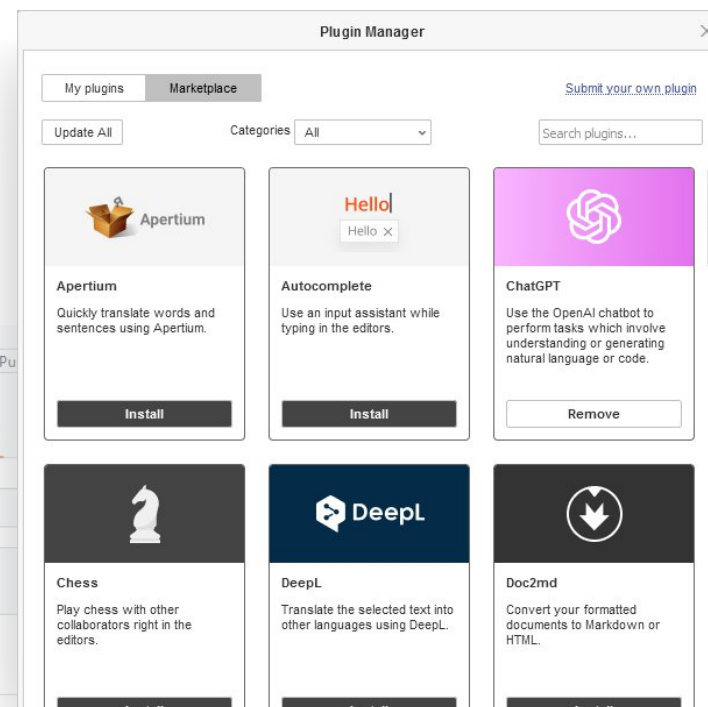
Plugin Manager

My plugins Marketplace

Submit your own plugin

Update All

Categories All

Search plugins...

Apertium

Apertium

Quickly translate words and sentences using Apertium.

Install

Hello

Hello ×

Autocomplete

Use an input assistant while typing in the editors.

Install

ChatGPT

Use the OpenAI chatbot to perform tasks which involve understanding or generating natural language or code.

Remove

Pu

Chess

Play chess with other collaborators right in the editors.

DeepL

DeepL

Translate the selected text into other languages using DeepL.

Doc2md

Convert your formatted documents to Markdown or HTML.

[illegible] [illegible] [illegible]